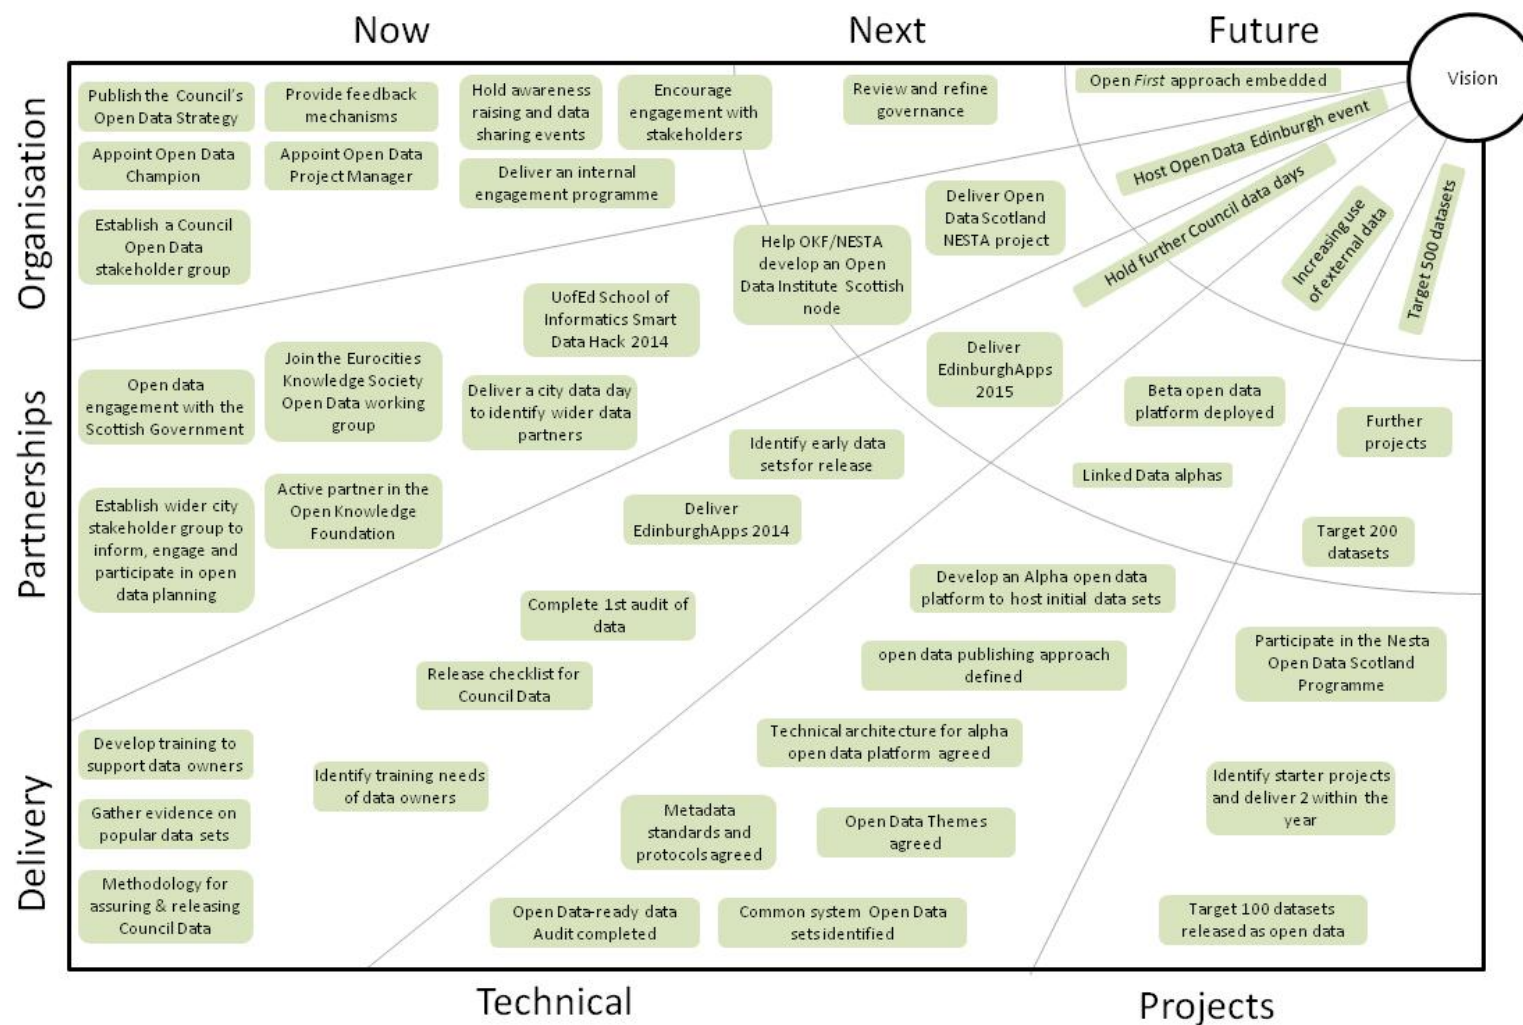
Now

Next

Future

Vision

Organisation

Partnerships

Delivery

Technical

Projects

Publish the Council's Open Data Strategy

Provide feedback mechanisms

Hold awareness raising and data sharing events

Encourage engagement with stakeholders

Review and refine governance

Open *First* approach embedded

Appoint Open Data Champion

Appoint Open Data Project Manager

Deliver an internal engagement programme

Host Open Data Edinburgh event

Deliver Open Data Scotland NESTA project

Hold further Council data days

Establish a Council Open Data stakeholder group

Help OKF/NESTA develop an Open Data Institute Scottish node

Increasing use of external data

Target 500 datasets

UofEd School of Informatics Smart Data Hack 2014

Deliver EdinburghApps 2015

Open data engagement with the Scottish Government

Join the Eurocities Knowledge Society Open Data working group

Deliver a city data day to identify wider data partners

Beta open data platform deployed

Further projects

Identify early data setsfor release

Linked Data alphas

Establish wider city stakeholder group to inform, engage and participate in open data planning

Active partner in the Open Knowledge Foundation

Deliver EdinburghApps 2014

Target 200 datasets

Develop an Alpha open data platform to host initial data sets

Complete 1st audit of data

Participate in the Nesta Open Data Scotland Programme

open data publishing approach defined

Release checklist for Council Data

Technical architecture for alpha open data platform agreed

Develop training to support data owners

Identify training needs of data owners

Identify starter projects and deliver 2 within the year

Gather evidence on popular data sets

Metadata standards and protocols agreed

Open Data Themes agreed

Methodology for assuring & releasing Council Data

Open Data-ready data Audit completed

Common system Open Data setsidentified

Target 100 datasets released as open data